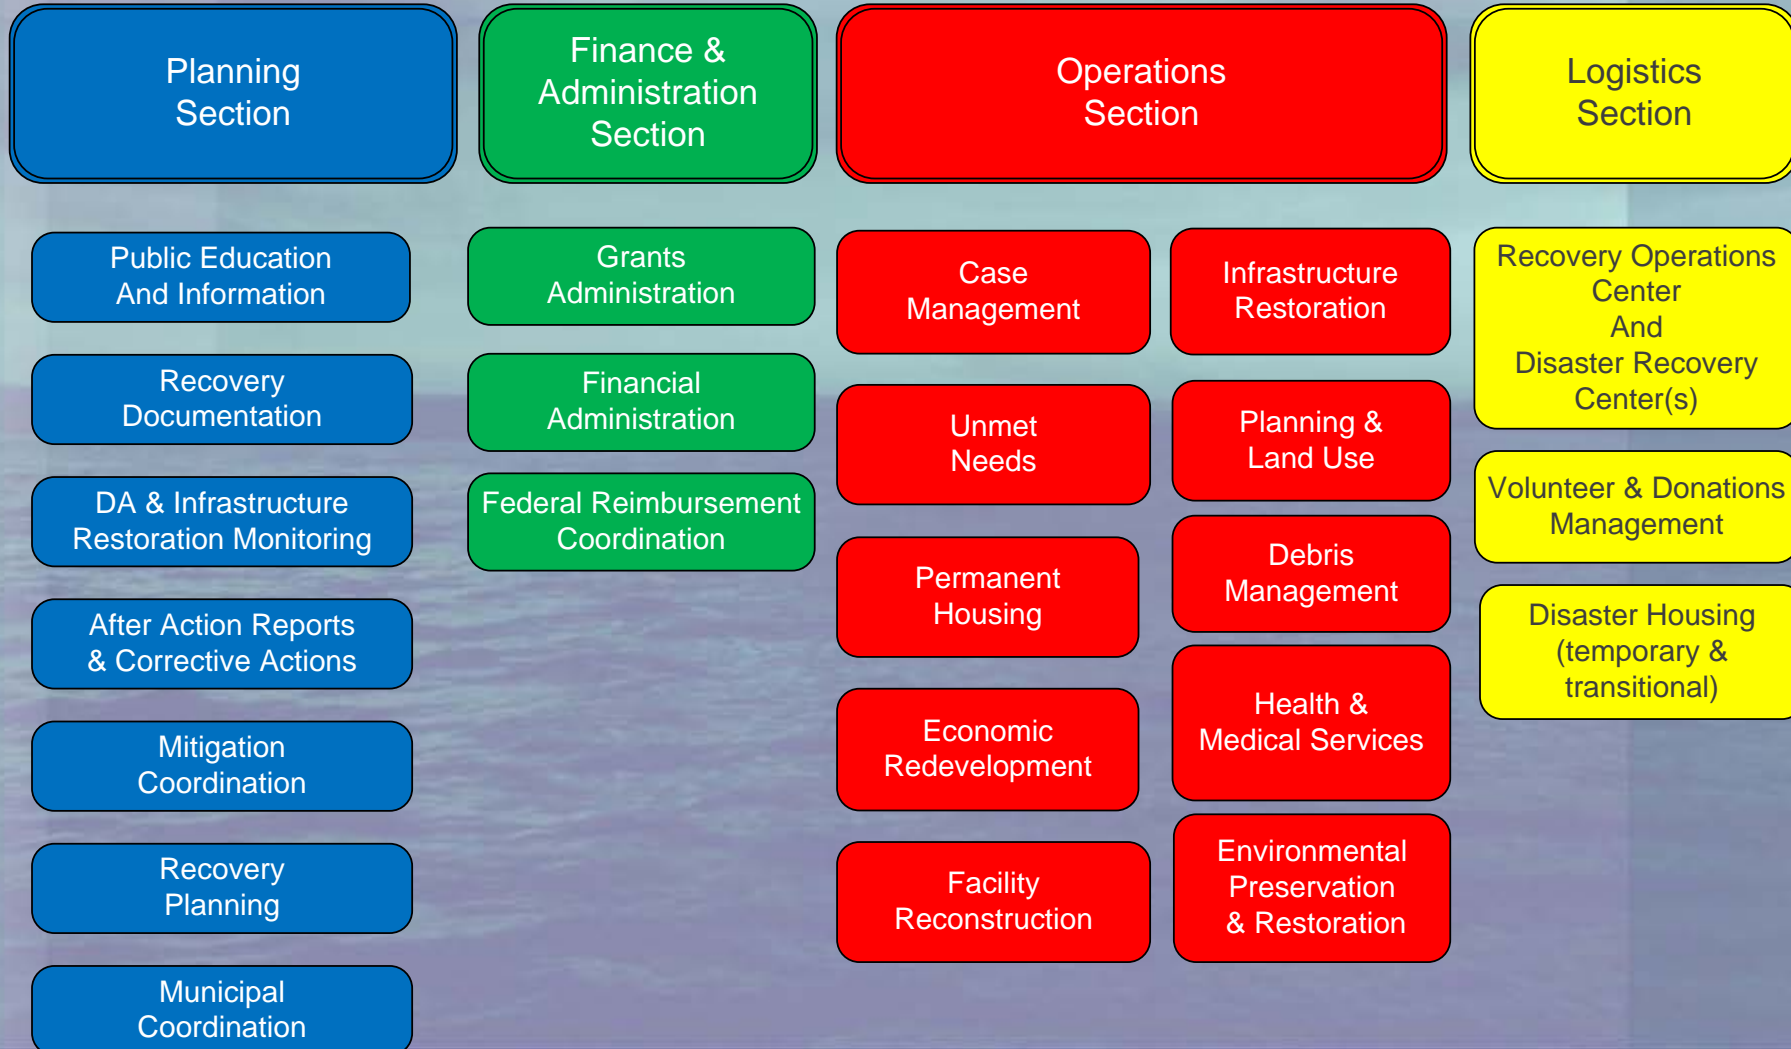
Planning Section

Finance & Administration Section

Operations Section

Logistics Section

Public Education And Information

Recovery Documentation

DA & Infrastructure Restoration Monitoring

After Action Reports & Corrective Actions

Mitigation Coordination

Recovery Planning

Municipal Coordination

Grants Administration

Financial Administration

Federal Reimbursement Coordination

Case Management

Unmet Needs

Permanent Housing

Economic Redevelopment

Facility Reconstruction

Infrastructure Restoration

Planning & Land Use

Debris Management

Health & Medical Services

Environmental Preservation & Restoration

Recovery Operations Center And Disaster Recovery Center(s)

Volunteer & Donations Management

Disaster Housing (temporary & transitional)